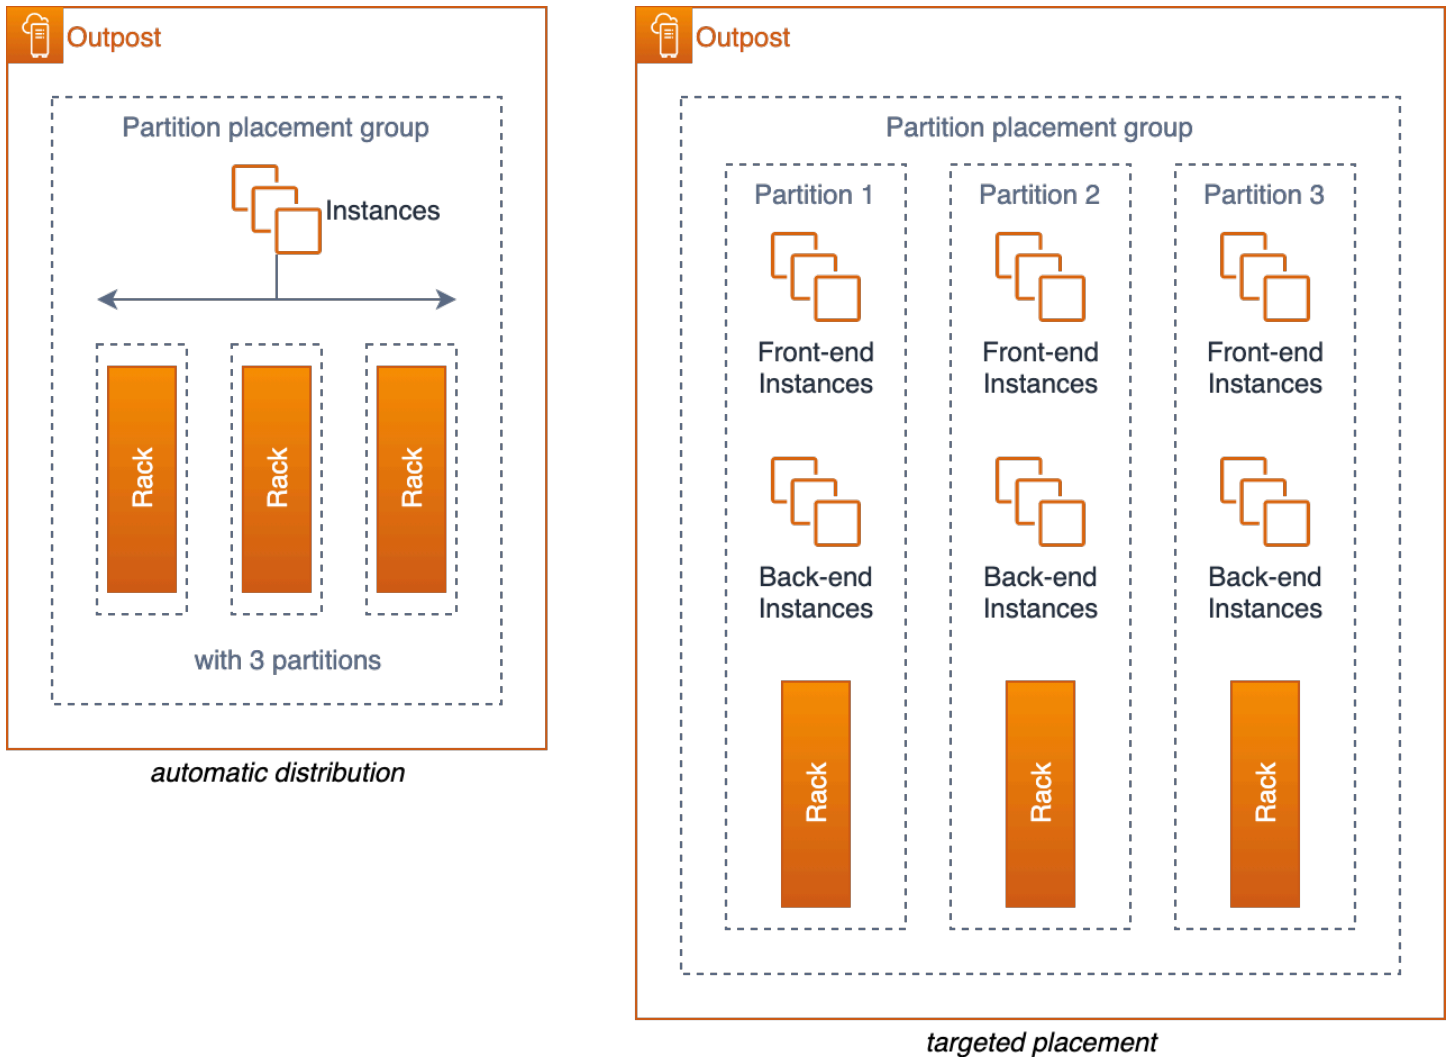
Outpost

Partition placement group

Instances

Rack

Rack

Rack

with 3 partitions

*automatic distribution*

Outpost

Partition placement group

Partition 1

Front-end Instances

Back-end Instances

Rack

Partition 2

Front-end Instances

Back-end Instances

Rack

Partition 3

Front-end Instances

Back-end Instances

Rack

*targeted placement*